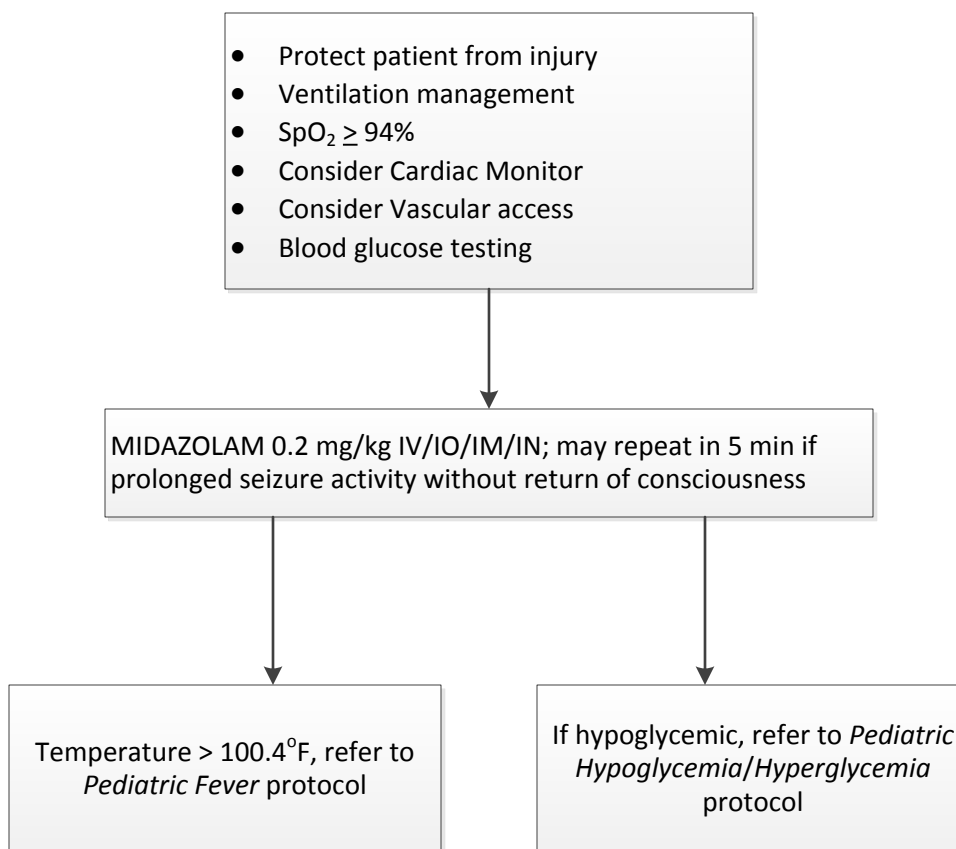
- Protect patient from injury
- Ventilation management
- $SpO_2 \geq 94\%$
- Consider Cardiac Monitor
- Consider Vascular access
- Blood glucose testing

MIDAZOLAM 0.2 mg/kg IV/IO/IM/IN; may repeat in 5 min if prolonged seizure activity without return of consciousness

Temperature > $100.4^{o}$F, refer to *Pediatric Fever* protocol

If hypoglycemic, refer to *Pediatric Hypoglycemia/Hyperglycemia* protocol